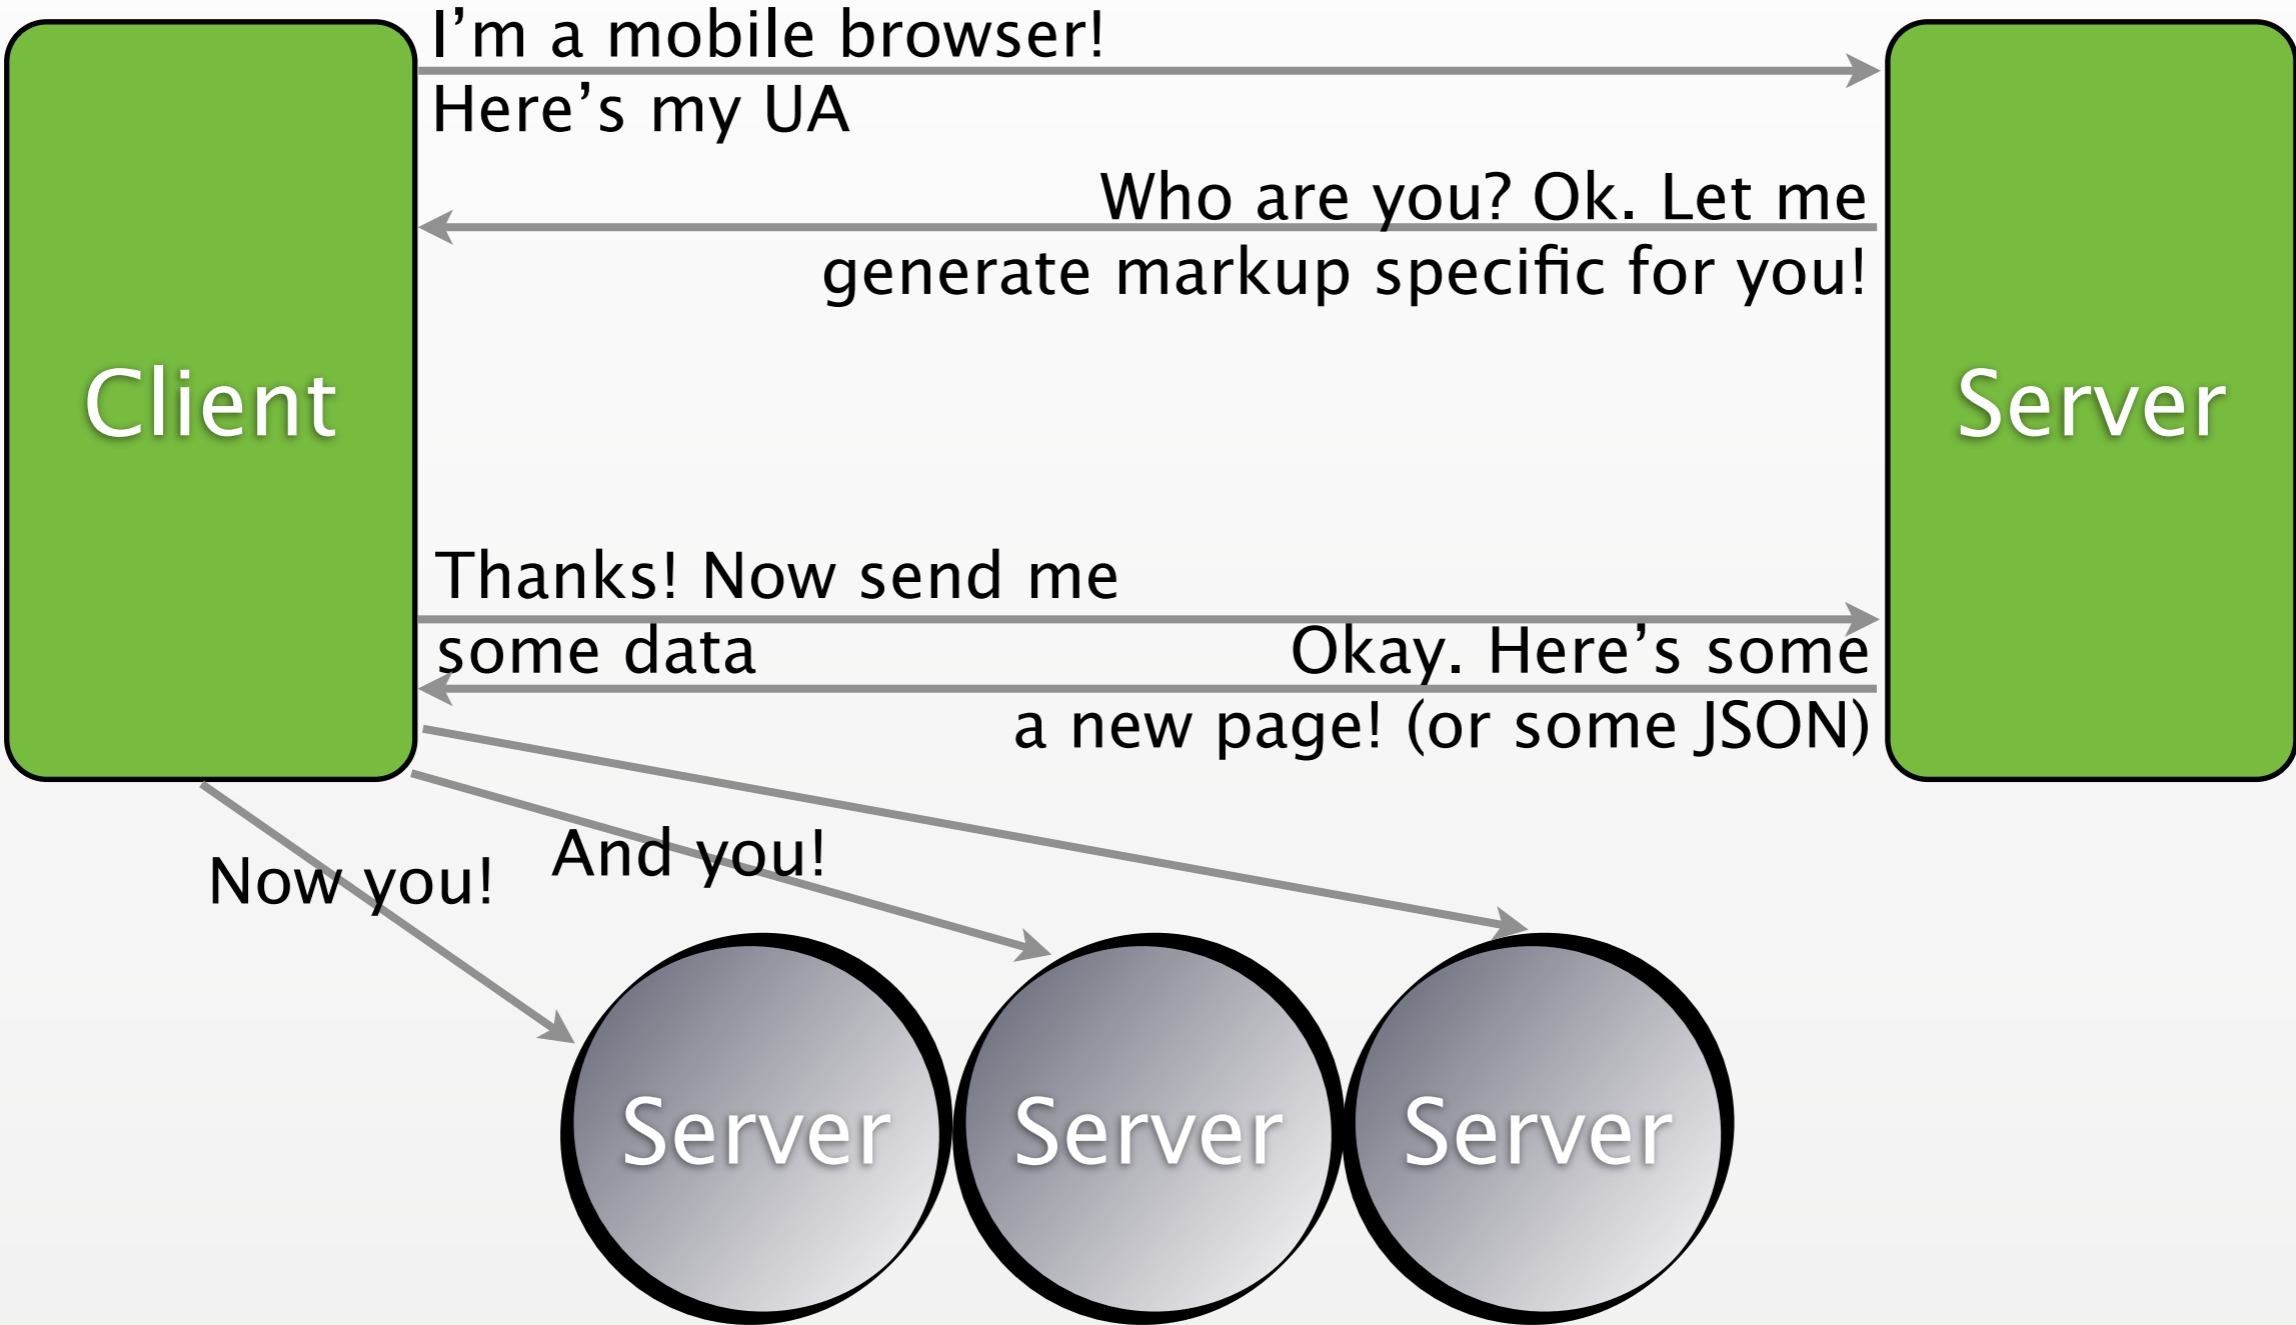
I’m a mobile browser!
Here’s my UA

Who are you? Ok. Let me generate markup specific for you!

Client

Server

Thanks! Now send me some data

Okay. Here’s some a new page! (or some JSON)

Now you!

And you!

Server

Server

Server